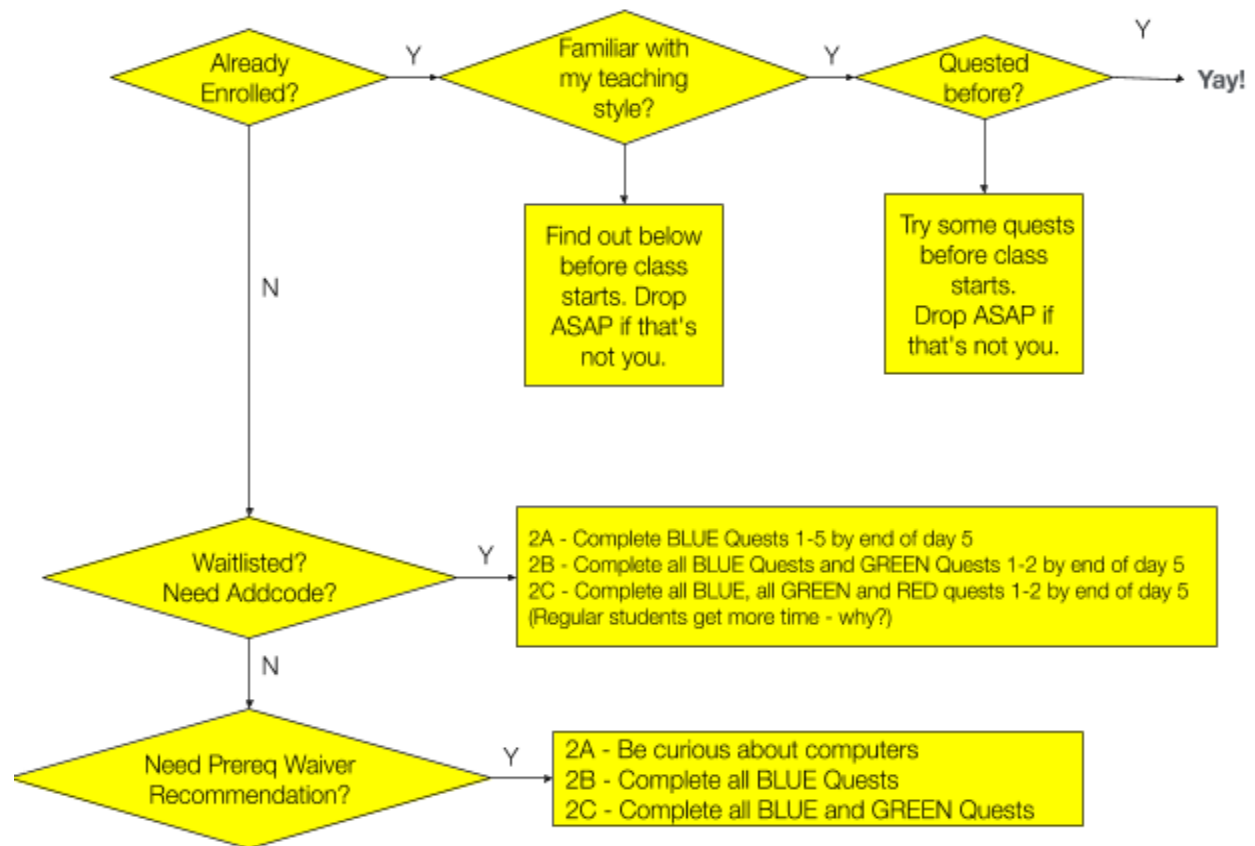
Already Enrolled?

Y

Familiar with my teaching style?

Y

Quested before?

Y

Yay!

Find out below before class starts. Drop ASAP if that's not you.

Try some quests before class starts. Drop ASAP if that's not you.

N

Waitlisted? Need Addcode?

Y

2A - Complete BLUE Quests 1-5 by end of day 5
2B - Complete all BLUE Quests and GREEN Quests 1-2 by end of day 5
2C - Complete all BLUE, all GREEN and RED quests 1-2 by end of day 5
(Regular students get more time - why?)

N

Need Prereq Waiver Recommendation?

Y

2A - Be curious about computers
2B - Complete all BLUE Quests
2C - Complete all BLUE and GREEN Quests